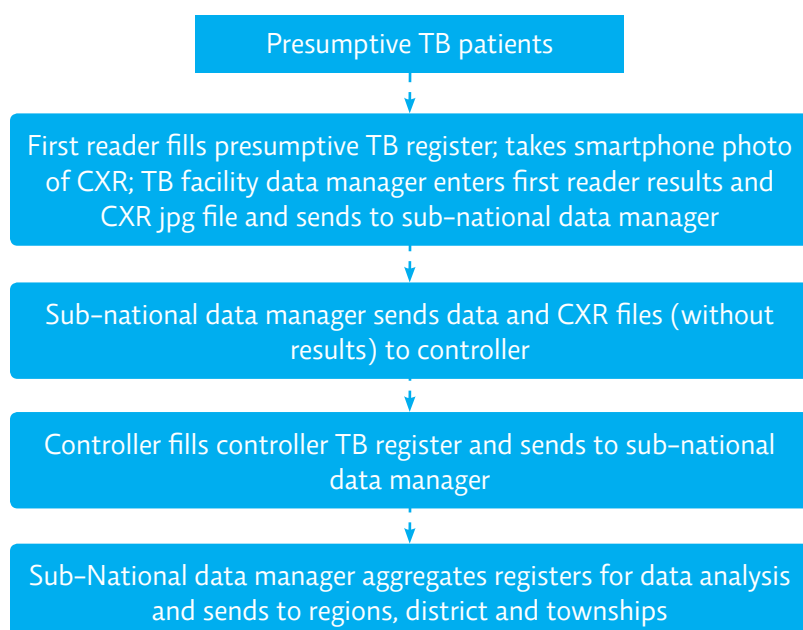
Presumptive TB patients

First reader fills presumptive TB register; takes smartphone photo of CXR; TB facility data manager enters first reader results and CXR jpg file and sends to sub-national data manager

Sub-national data manager sends data and CXR files (without results) to controller

Controller fills controller TB register and sends to sub-national data manager

Sub-National data manager aggregates registers for data analysis and sends to regions, district and townships